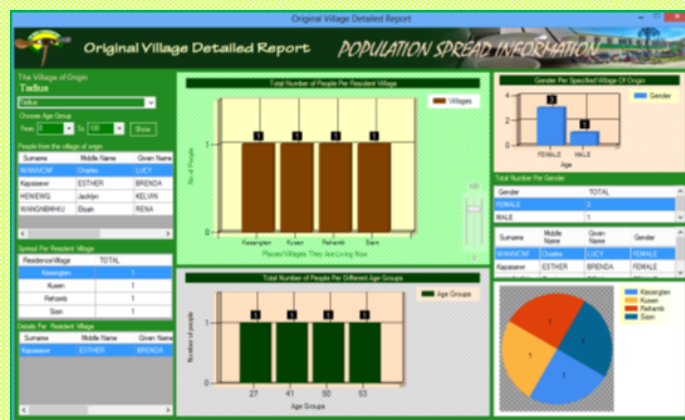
Original Village Detailed Report

Original Village Detailed Report

POPULATION SPREAD INFORMATION

The Village of Origin
Tadlus
Tadlus

Choose Age Group
From 1 To 100 Show

People from the village of origin

| Surname | Middle Name | Given Name |
|---|---|---|
| WANNCNF | Charles | LUCY |
| Kapasiewr | ESTHER | BRENDA |
| HENIEWQ | Jacklyn | KELVIN |
| WANGNBWHU | Bbiah | RENA |

Spread Per Resident Village

| ResidenceVillage | TOTAL |
|---|---|
| Kasengten | 1 |
| Kusen | 1 |
| Rehamb | 1 |
| Sion | 1 |

Details Per Resident Village

| Surname | Middle Name | Given Name |
|---|---|---|
| Kapasiewr | ESTHER | BRENDA |

Total Number of People Per Resident Village

Villages

No of People

1 1 1 1

Kasengten Kusen Rehamb Sion

Places/Villages They Are Living Now

Total Number of People Per Different Age Groups

Age Groups

Number of people

1 1 1 1

27 41 50 53

Age Groups

Gender Per Specified Village Of Origin

Gender

3
1

FEMALE MALE

Age

Total Number Per Gender

| Gender | TOTAL |
|---|---|
| FEMALE | 3 |
| MALE | 1 |

| Surname | Middle Name | Given Name | Gender |
|---|---|---|---|
| WANNCNF | Charles | LUCY | FEMALE |
| Kapasiewr | ESTHER | BRENDA | FEMALE |

Kasengten
Kusen
Rehamb
Sion

1 1 1 1